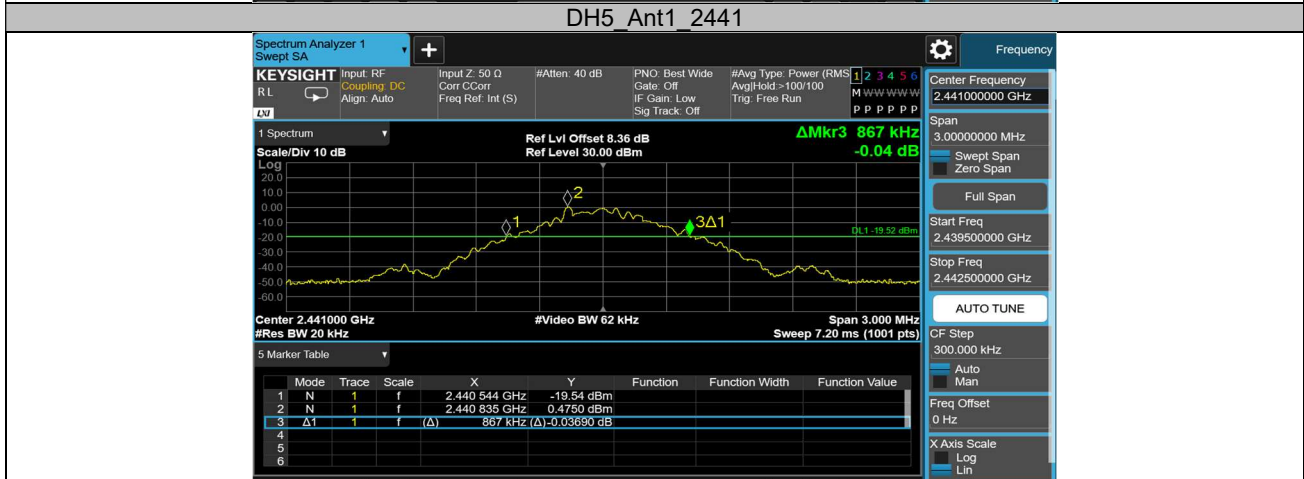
DH5_Ant1_2441

Spectrum Analyzer 1
Swept SA

Frequency

KEYSIGHT
RL
LXI

Input: RF
Coupling: DC
Align: Auto

Input Z: 50 Ω
Corr CCorr
Freq Ref: Int (S)

#Atten: 40 dB

PNO: Best Wide
Gate: Off
IF Gain: Low
Sig Track: Off

#Avg Type: Power (RMS
Avg|Hold:>100/100
Trig: Free Run

1 2 3 4 5 6
M WWWWW
P P P P P P

1 Spectrum

Scale/Div 10 dB
Log

Ref Lvl Offset 8.36 dB
Ref Level 30.00 dBm

ΔMkr3 867 kHz
-0.04 dB

20.0
10.0
0.00
-10.0
-20.0
-30.0
-40.0
-50.0
-60.0

1
2
3Δ1
DL1 -19.52 dBm

Center 2.441000 GHz
#Res BW 20 kHz

#Video BW 62 kHz

Span 3.000 MHz
Sweep 7.20 ms (1001 pts)

5 Marker Table

| | Mode | Trace | Scale | X | Y | Function | Function Width | Function Value |
|---|---|---|---|---|---|---|---|---|
| 1 | N | 1 | f | 2.440 544 GHz | -19.54 dBm | | | |
| 2 | N | 1 | f | 2.440 835 GHz | 0.4750 dBm | | | |
| 3 | Δ1 | 1 | f | (Δ) 867 kHz | (Δ)-0.03690 dB | | | |
| 4 | | | | | | | | |
| 5 | | | | | | | | |
| 6 | | | | | | | | |

Center Frequency
2.441000000 GHz
Span
3.00000000 MHz
Swept Span
Zero Span
Full Span
Start Freq
2.439500000 GHz
Stop Freq
2.442500000 GHz
AUTO TUNE
CF Step
300.000 kHz
Auto
Man
Freq Offset
0 Hz
X Axis Scale
Log
Lin